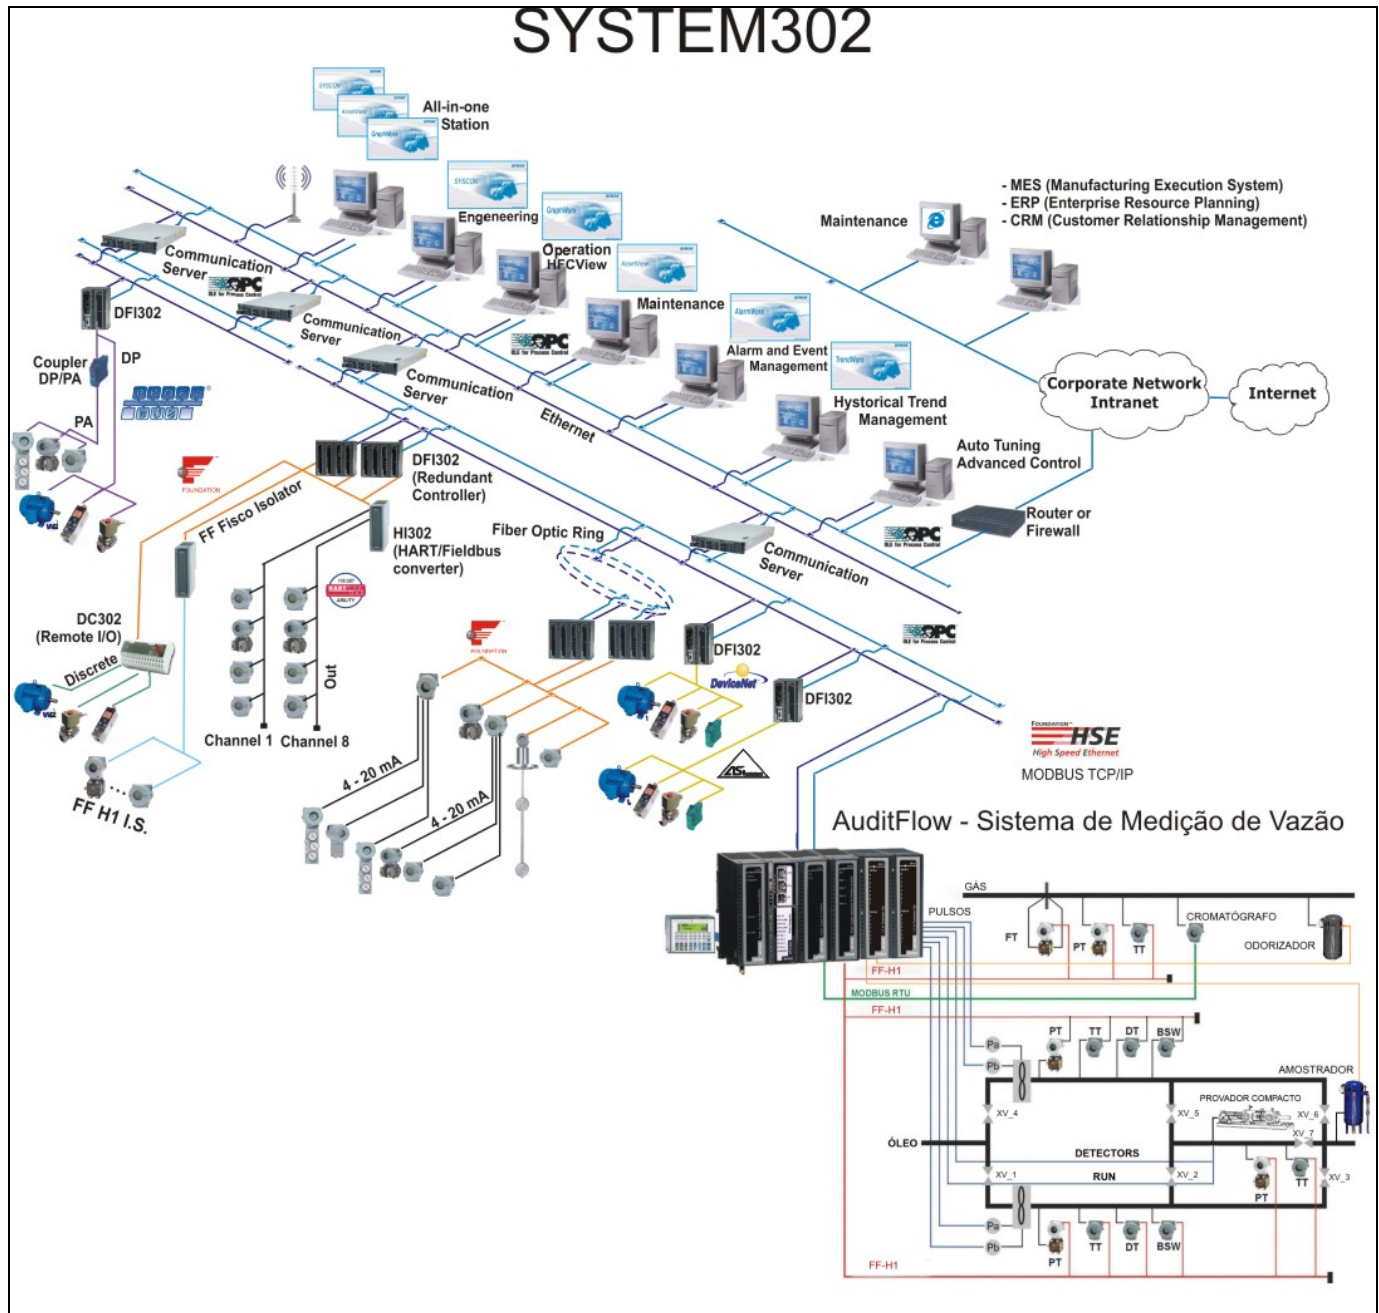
SYSTEM302

All-in-one Station

Engeneering

Operation HFCView

Maintenance

Alarm and Event Management

Hystorical Trend Management

Auto Tuning Advanced Control

Router or Firewall

Maintenance

- MES (Manufacturing Execution System)
- ERP (Enterprise Resource Planning)
- CRM (Customer Relationship Management)

Corporate Network Intranet

Internet

Communication Server

Communication Server

Communication Server

Communication Server

Ethernet

DFI302

Coupler DP/PA

DP

PA

DFI302 (Redundant Controller)

FF Fisco Isolator

HI302 (HART/Fieldbus converter)

Fiber Optic Ring

DC302 (Remote I/O)

Discrete

Channel 1

Channel 8

Out

FF H1 I.S.

4 - 20 mA

4 - 20 mA

DFI302

DFI302

DeviceNet

HSE High Speed Ethernet

MODBUS TCP/IP

AuditFlow - Sistema de Medição de Vazão

GÁS

PULSOS

FT

PT

TT

CROMATÓGRAFO

ODORIZADOR

FF-H1

MODBUS RTU

FF-H1

PT

TT

DT

BSW

Pa

Pb

AMOSTRADOR

PROVADOR COMPACTO

XV_4

XV_5

XV_6

XV_7

ÓLEO

DETECTORS

XV_1

RUN

XV_2

PT

TT

XV_3

Pa

Pb

PT

TT

DT

BSW

FF-H1